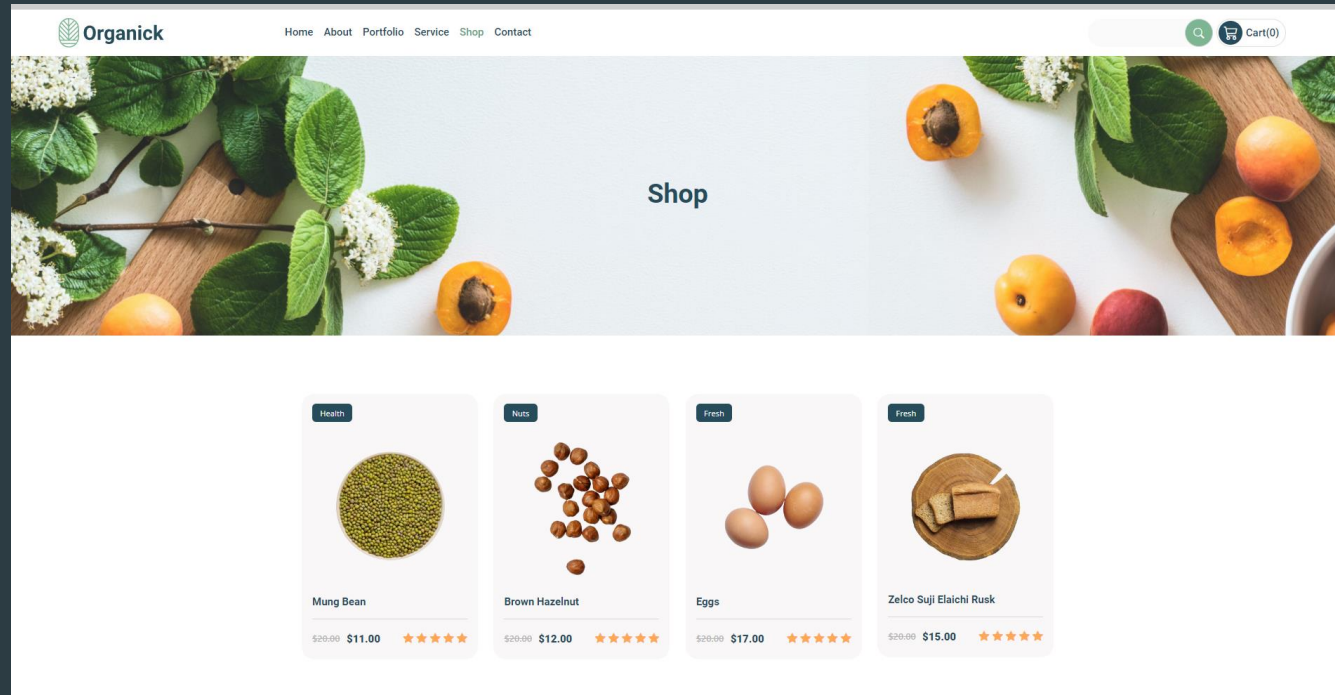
Organick

Home About Portfolio Service Shop Contact

Cart(0)

Shop

Health

Mung Bean

~~$20.00~~ $11.00

Nuts

Brown Hazelnut

~~$20.00~~ $12.00

Fresh

Eggs

~~$20.00~~ $17.00

Fresh

Zelco Suji Elaichi Rusk

~~$20.00~~ $15.00